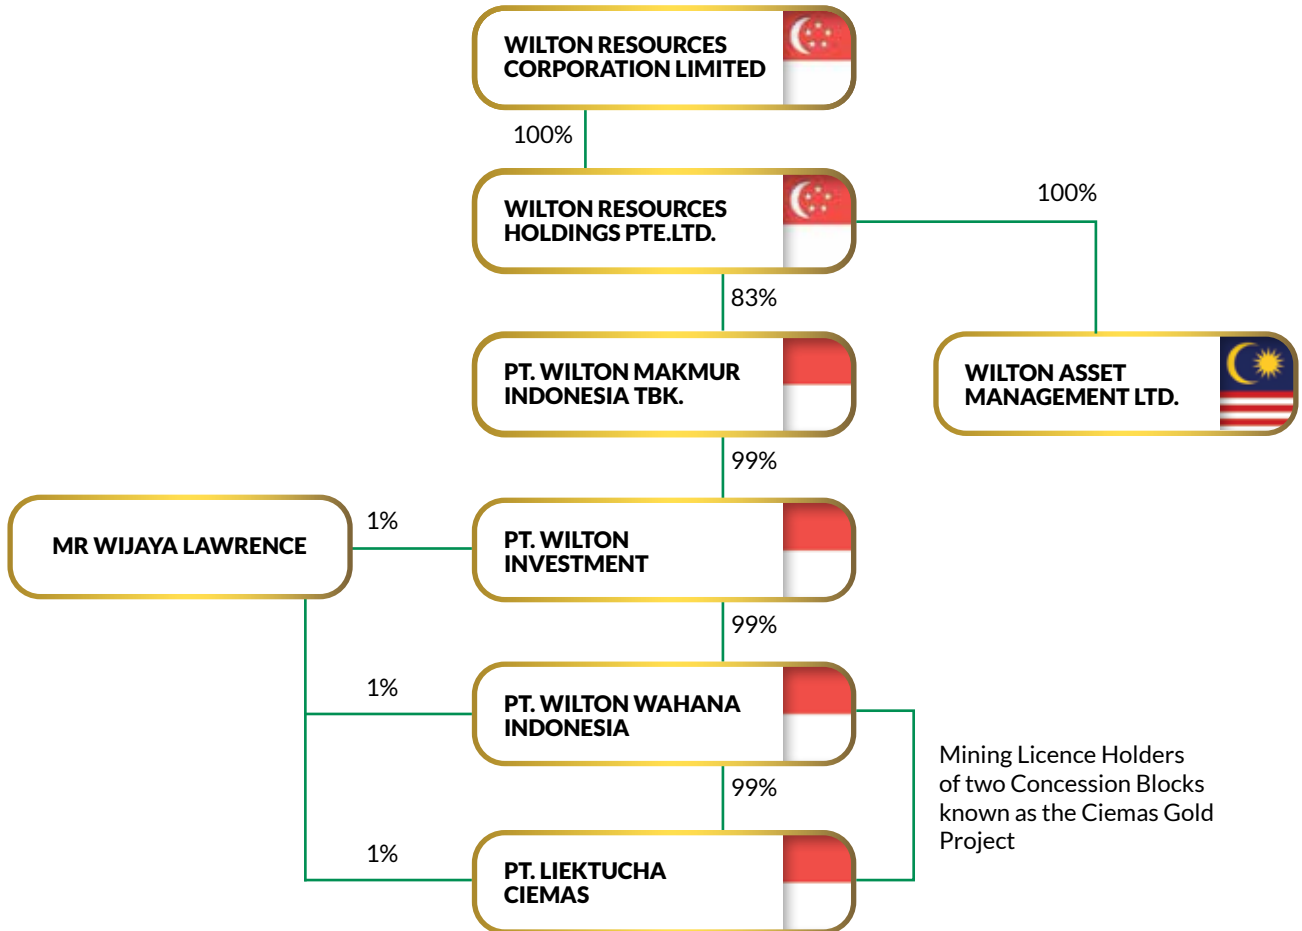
WILTON RESOURCES CORPORATION LIMITED

100%

WILTON RESOURCES HOLDINGS PTE.LTD.

100%

83%

PT. WILTON MAKMUR INDONESIA TBK.

WILTON ASSET MANAGEMENT LTD.

99%

MR WIJAYA LAWRENCE

1%

PT. WILTON INVESTMENT

99%

1%

PT. WILTON WAHANA INDONESIA

Mining Licence Holders of two Concession Blocks known as the Ciemas Gold Project

99%

1%

PT. LIEKTUCHA CIEMAS